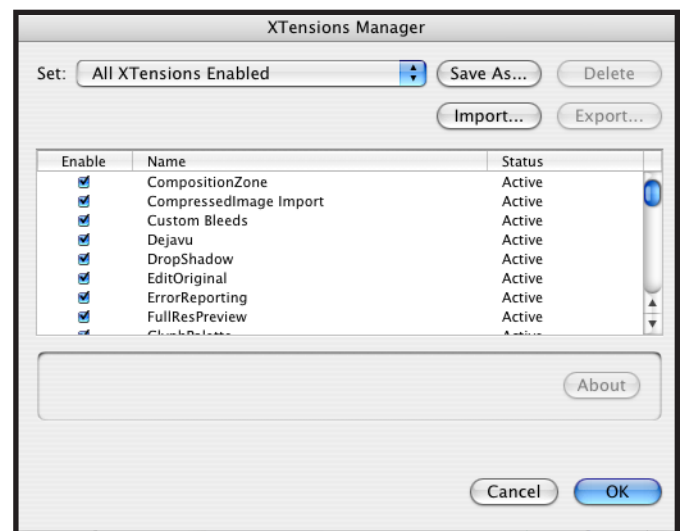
XTensions Manager

Set: All XTensions Enabled

Save As...

Delete

Import...

Export...

| Enable | Name | Status |
|---|---|---|
| ☑ | CompositionZone | Active |
| ☑ | CompressedImage Import | Active |
| ☑ | Custom Bleeds | Active |
| ☑ | Dejavu | Active |
| ☑ | DropShadow | Active |
| ☑ | EditOriginal | Active |
| ☑ | ErrorReporting | Active |
| ☑ | FullResPreview | Active |
| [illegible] | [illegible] | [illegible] |

About

Cancel

OK